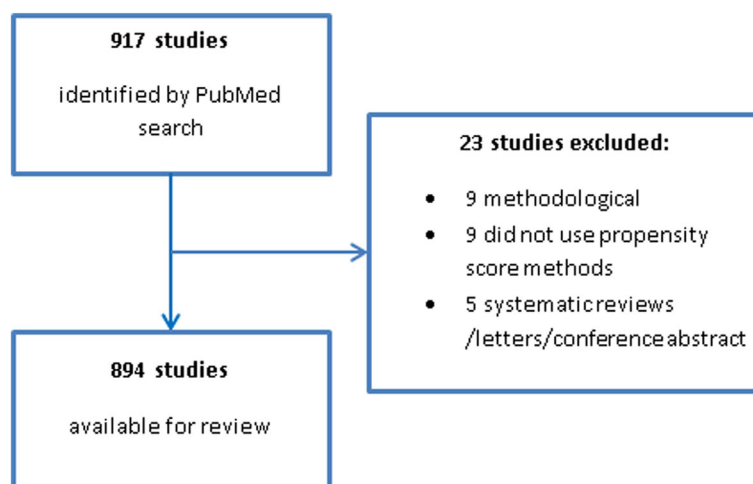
**917 studies**

identified by PubMed search

**23 studies excluded:**

- 9 methodological
- 9 did not use propensity score methods
- 5 systematic reviews /letters/conference abstract

**894 studies**

available for review